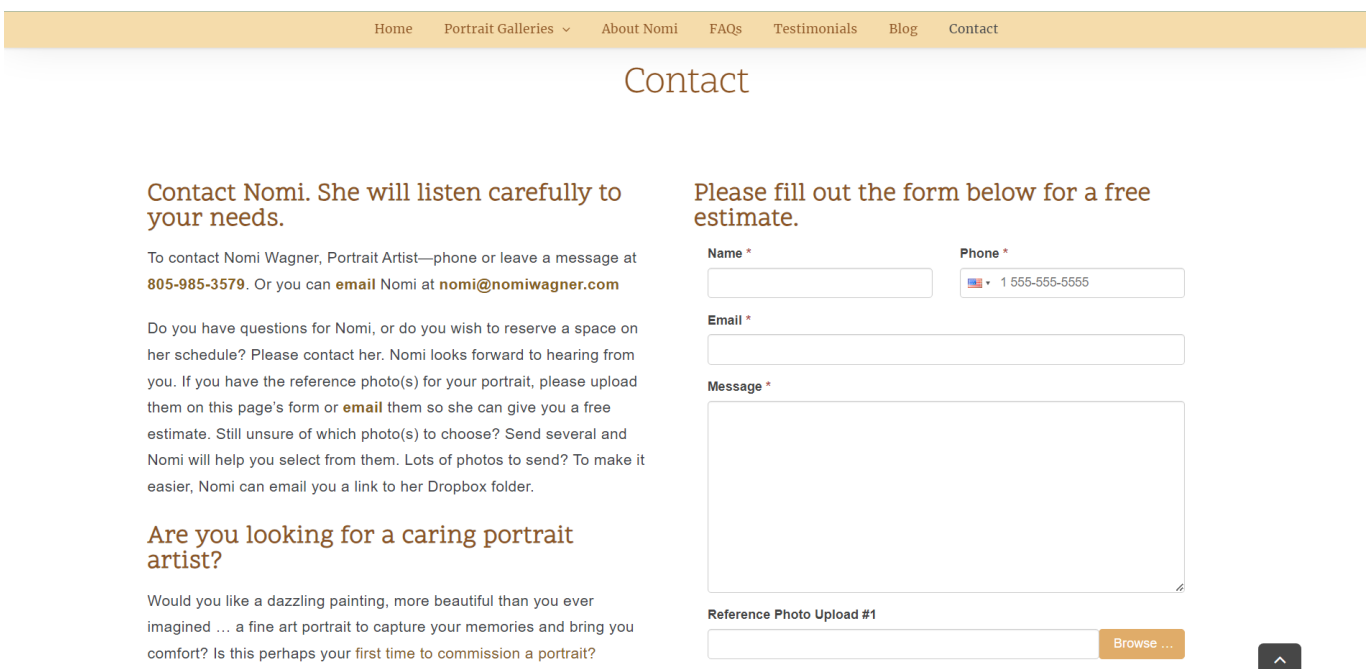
Home Portrait Galleries About Nomi FAQs Testimonials Blog Contact

Contact

Contact Nomi. She will listen carefully to your needs.

To contact Nomi Wagner, Portrait Artist—phone or leave a message at 805-985-3579. Or you can email Nomi at nomi@nomiwagner.com

Do you have questions for Nomi, or do you wish to reserve a space on her schedule? Please contact her. Nomi looks forward to hearing from you. If you have the reference photo(s) for your portrait, please upload them on this page's form or email them so she can give you a free estimate. Still unsure of which photo(s) to choose? Send several and Nomi will help you select from them. Lots of photos to send? To make it easier, Nomi can email you a link to her Dropbox folder.

Are you looking for a caring portrait artist?

Would you like a dazzling painting, more beautiful than you ever imagined … a fine art portrait to capture your memories and bring you comfort? Is this perhaps your first time to commission a portrait?

Please fill out the form below for a free estimate.

Name *

Phone *

1 555-555-5555

Email *

Message *

Reference Photo Upload #1

Browse …